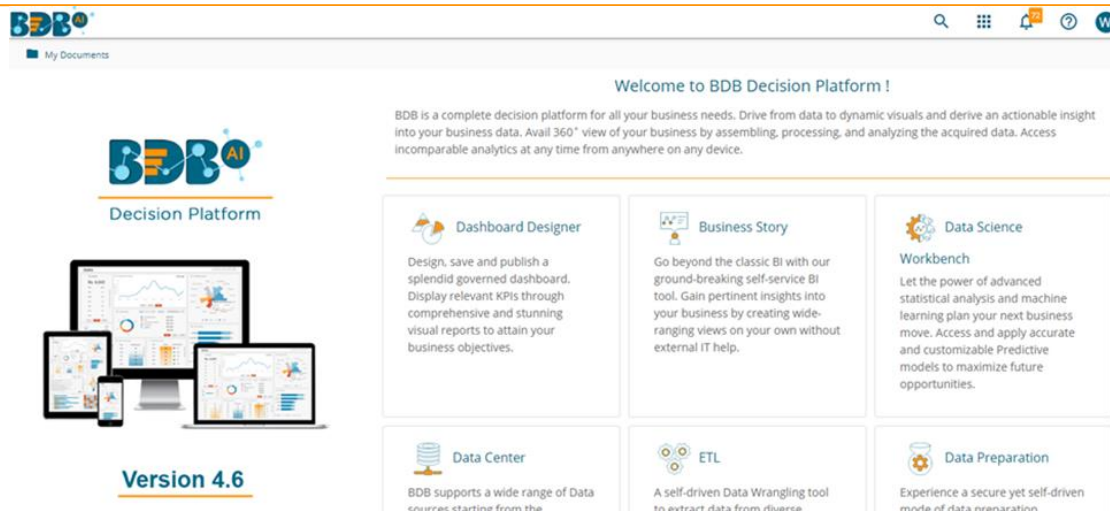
BDB AI

22

W

My Documents

Welcome to BDB Decision Platform !

BDB is a complete decision platform for all your business needs. Drive from data to dynamic visuals and derive an actionable insight into your business data. Avail 360° view of your business by assembling, processing, and analyzing the acquired data. Access incomparable analytics at any time from anywhere on any device.

BDB AI

Decision Platform

Version 4.6

Dashboard Designer

Design, save and publish a splendid governed dashboard. Display relevant KPIs through comprehensive and stunning visual reports to attain your business objectives.

Business Story

Go beyond the classic BI with our ground-breaking self-service BI tool. Gain pertinent insights into your business by creating wide-ranging views on your own without external IT help.

Data Science Workbench

Let the power of advanced statistical analysis and machine learning plan your next business move. Access and apply accurate and customizable Predictive models to maximize future opportunities.

Data Center

BDB supports a wide range of Data sources starting from the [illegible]

ETL

A self-driven Data Wrangling tool to extract data from diverse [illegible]

Data Preparation

Experience a secure yet self-driven mode of data preparation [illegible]